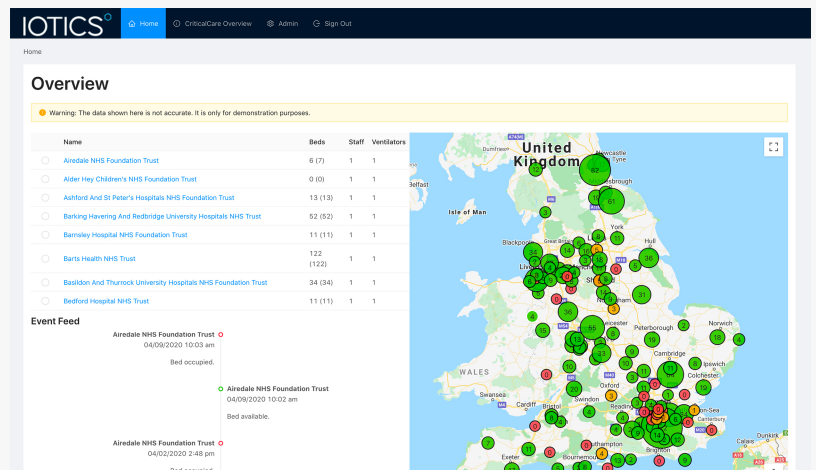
IOTICS

Home CriticalCare Overview Admin Sign Out

Home

Overview

Warning: The data shown here is not accurate. It is only for demonstration purposes.

| | Name | Beds | Staff | Ventilators |
|---|---|---|---|---|
| | Airedale NHS Foundation Trust | 6 (7) | 1 | 1 |
| | Alder Hey Children's NHS Foundation Trust | 0 (0) | 1 | 1 |
| | Ashford And St Peter's Hospitals NHS Foundation Trust | 13 (13) | 1 | 1 |
| | Barking Havering And Redbridge University Hospitals NHS Trust | 52 (52) | 1 | 1 |
| | Barnsley Hospital NHS Foundation Trust | 11 (11) | 1 | 1 |
| | Barts Health NHS Trust | 122 (122) | 1 | 1 |
| | Basildon And Thurrock University Hospitals NHS Foundation Trust | 34 (34) | 1 | 1 |
| | Bedford Hospital NHS Trust | 11 (11) | 1 | 1 |

Event Feed

Airedale NHS Foundation Trust
04/09/2020 10:03 am
Bed occupied.

Airedale NHS Foundation Trust
04/09/2020 10:02 am
Bed available.

Airedale NHS Foundation Trust
04/02/2020 2:48 pm

United Kingdom
Newcastle upon Tyne
Belfast
Isle of Man
York
Hull
Blackpool
Peterborough
Norwich
Leicester
Cambridge
Ipswich
WALES
Oxford
Colchester
Swansea
Cardiff
Bristol
Swindon
Reading
Canterbury
Southampton
Brighton
Exeter
Bournemouth
82
61
36
31
36
55